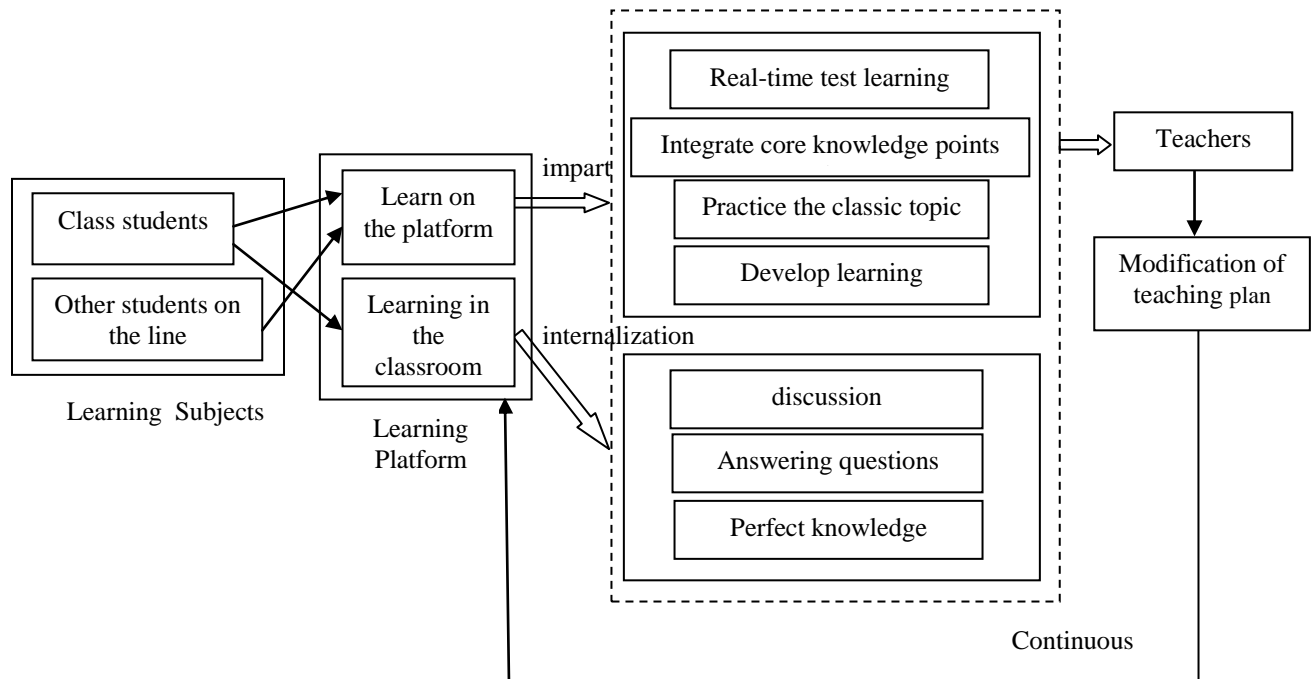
Class students

Other students on the line

Learning Subjects

Learn on the platform

Learning in the classroom

Learning Platform

impart

internalization

Real-time test learning

Integrate core knowledge points

Practice the classic topic

Develop learning

discussion

Answering questions

Perfect knowledge

Teachers

Modification of teaching plan

Continuous